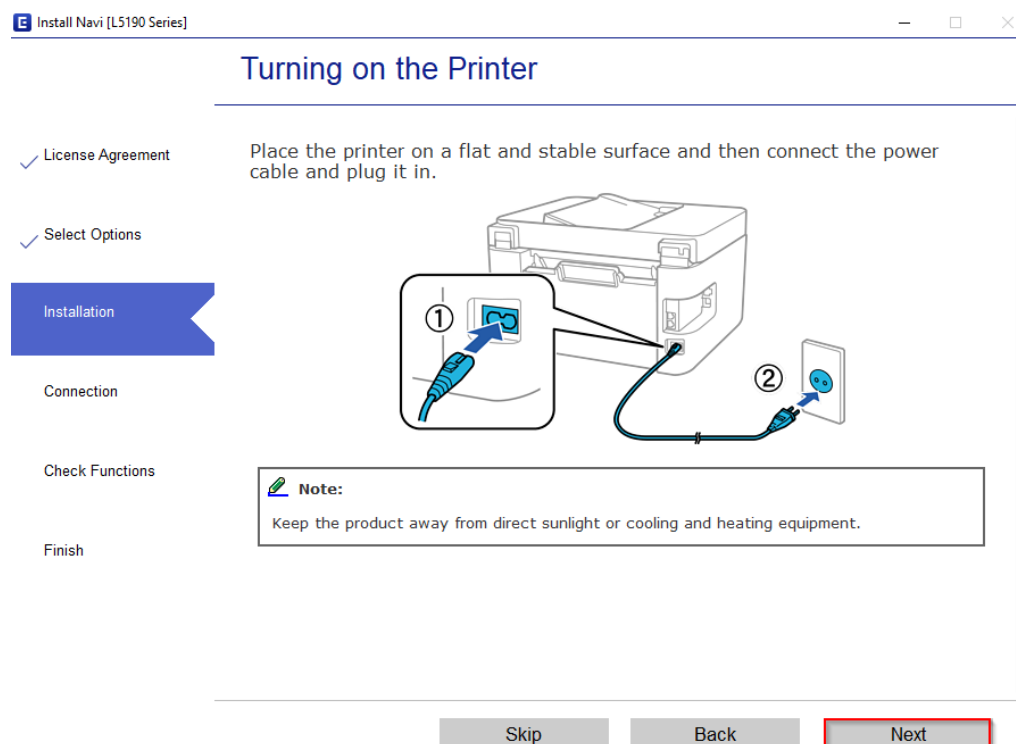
Install Navi [L5190 Series]

Turning on the Printer

License Agreement

Select Options

Installation

Connection

Check Functions

Finish

Place the printer on a flat and stable surface and then connect the power cable and plug it in.

①

②

Note:

Keep the product away from direct sunlight or cooling and heating equipment.

Skip

Back

Next